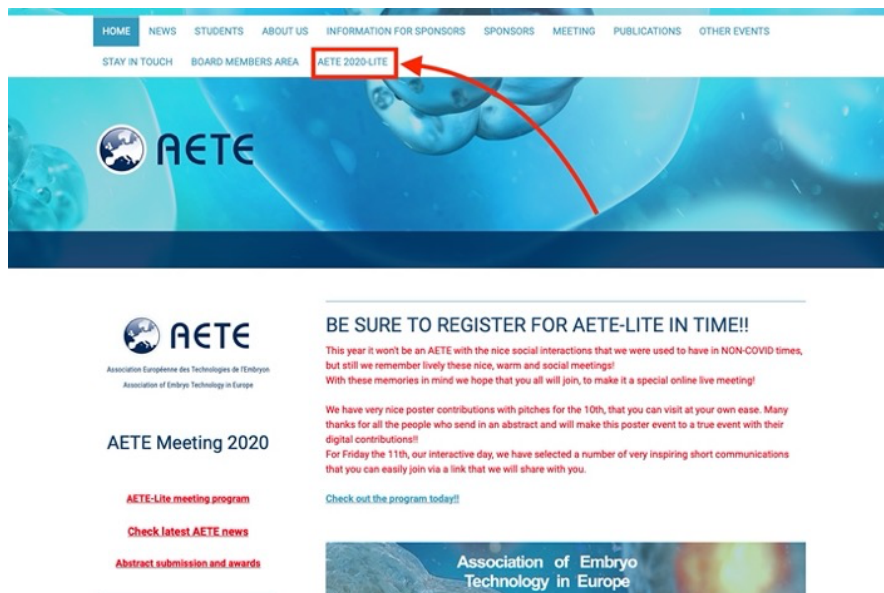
HOME NEWS STUDENTS ABOUT US INFORMATION FOR SPONSORS SPONSORS MEETING PUBLICATIONS OTHER EVENTS

STAY IN TOUCH BOARD MEMBERS AREA AETE 2020-LITE

AETE

AETE

Association Européenne des Technologies de l'Embryon

Association of Embryo Technology in Europe

AETE Meeting 2020

AETE-Lite meeting program

Check latest AETE news

Abstract submission and awards

BE SURE TO REGISTER FOR AETE-LITE IN TIME!!

This year it won't be an AETE with the nice social interactions that we were used to have in NON-COVID times, but still we remember lively these nice, warm and social meetings!
With these memories in mind we hope that you all will join, to make it a special online live meeting!

We have very nice poster contributions with pitches for the 10th, that you can visit at your own ease. Many thanks for all the people who send in an abstract and will make this poster event to a true event with their digital contributions!!
For Friday the 11th, our interactive day, we have selected a number of very inspiring short communications that you can easily join via a link that we will share with you.

Check out the program today!!

Association of Embryo Technology in Europe